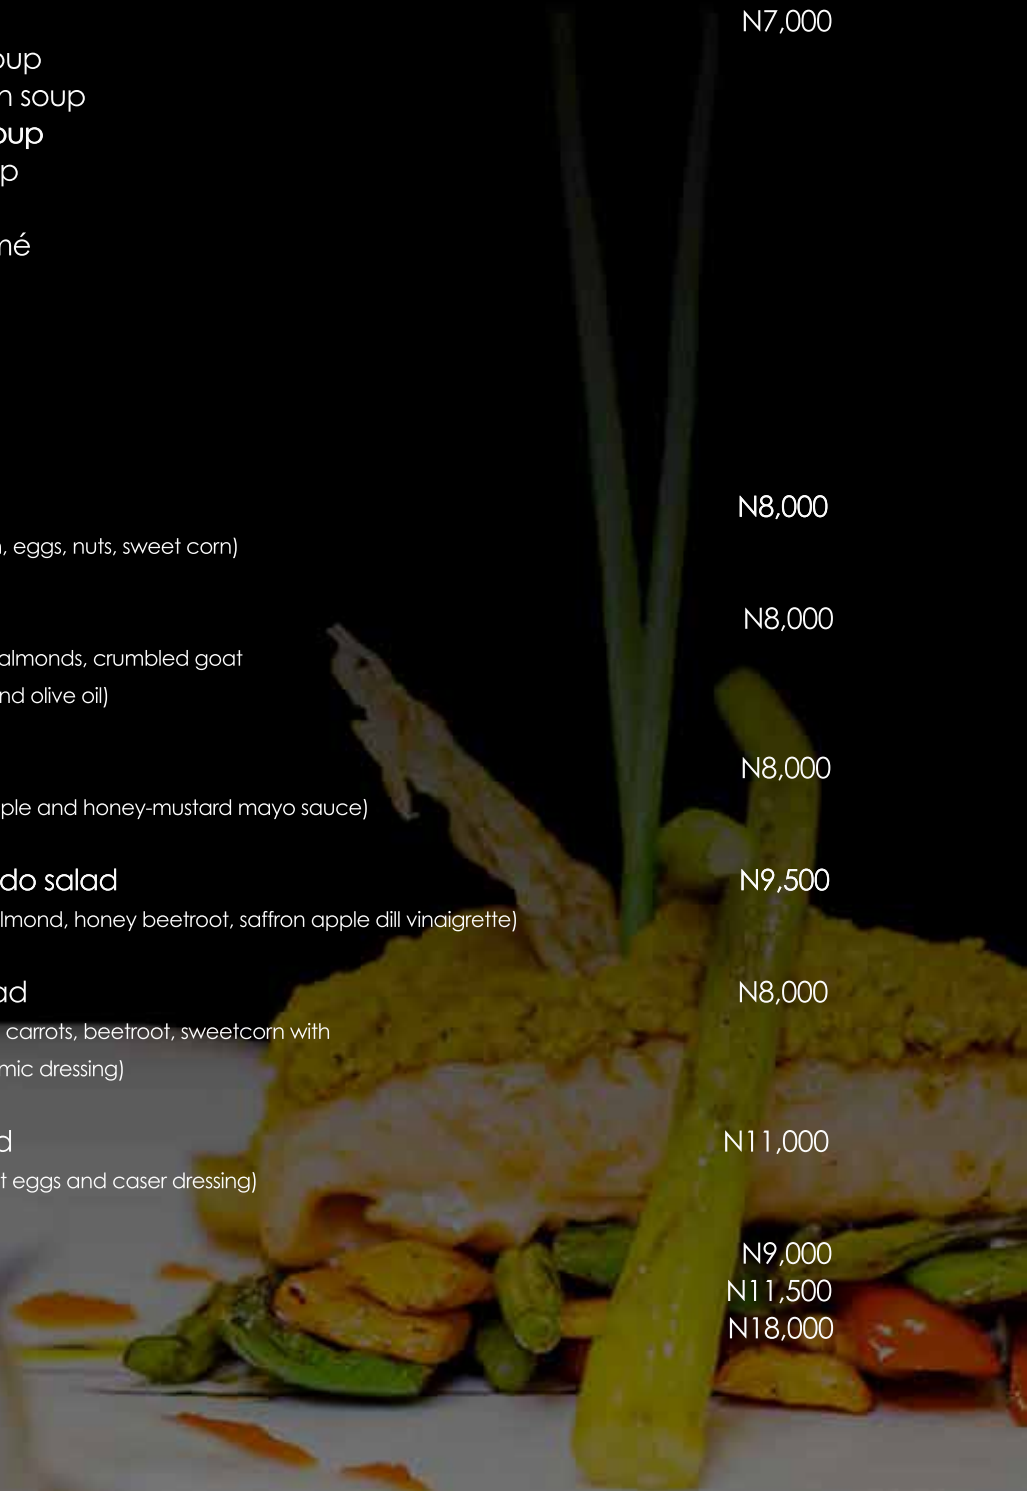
N7,000
oup
n soup
oup
p

né

N8,000
, eggs, nuts, sweet corn)

N8,000
almonds, crumbled goat
nd olive oil)

N8,000
ple and honey-mustard mayo sauce)

do salad
N9,500
lmond, honey beetroot, saffron apple dill vinaigrette)

ad
N8,000
carrots, beetroot, sweetcorn with
mic dressing)

d
N11,000
t eggs and caser dressing)

N9,000
N11,500
N18,000